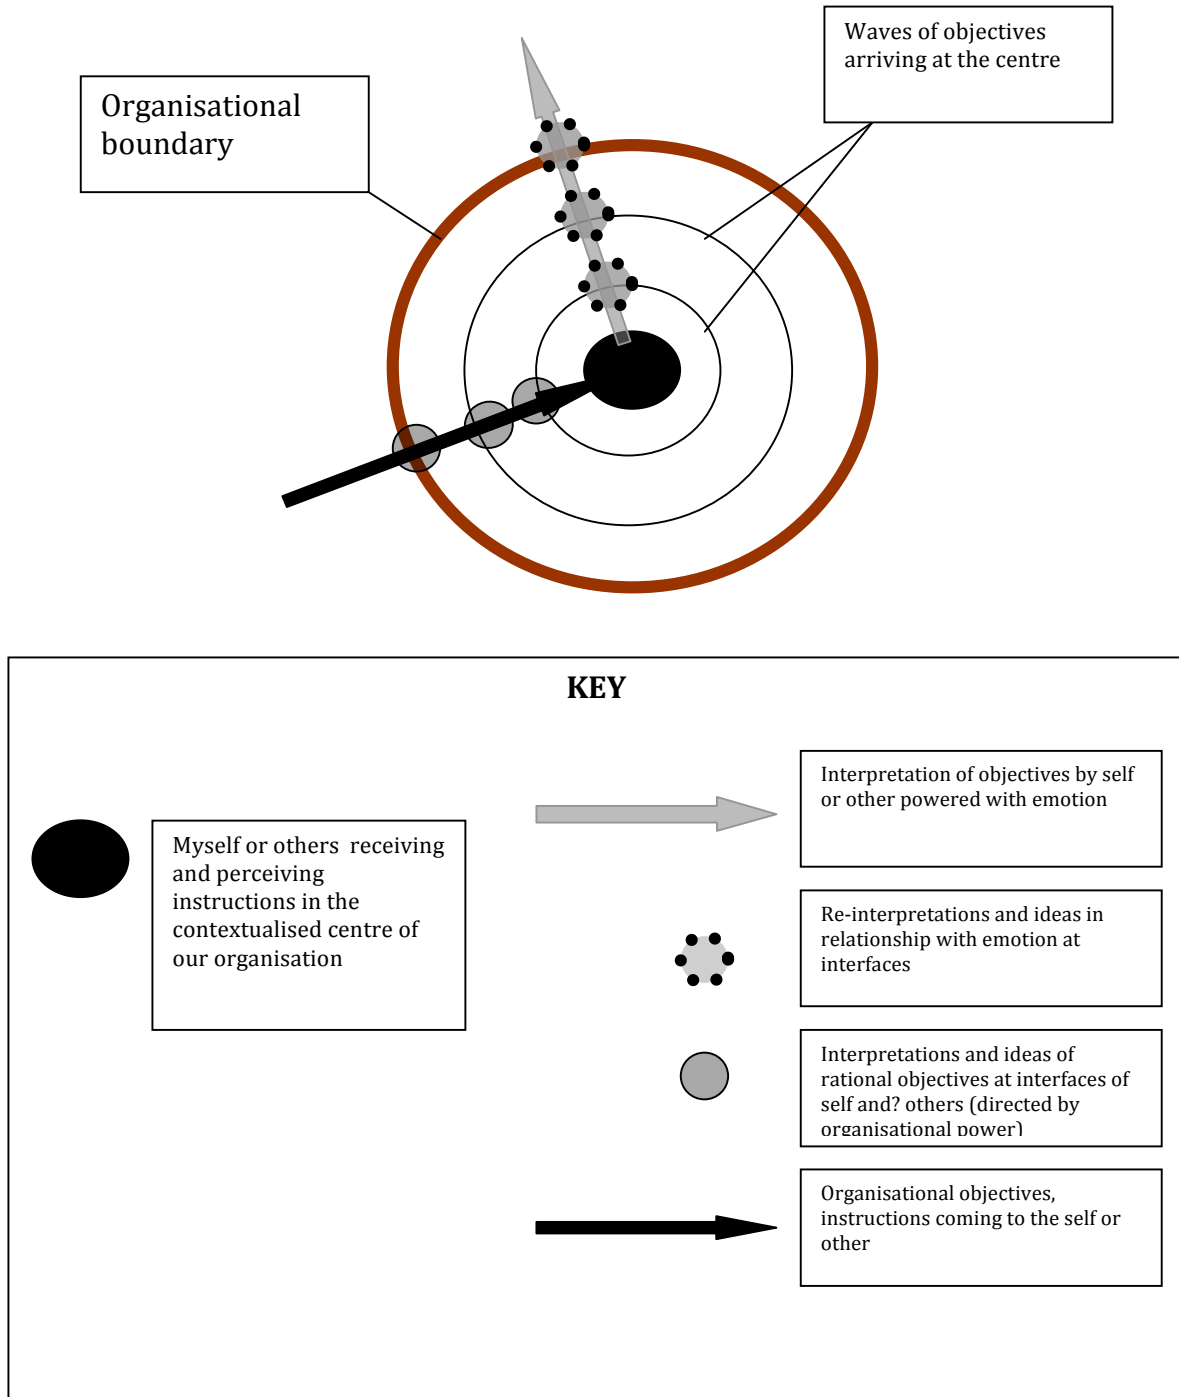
Organisational boundary

Waves of objectives arriving at the centre

KEY

Interpretation of objectives by self or other powered with emotion

Myself or others receiving and perceiving instructions in the contextualised centre of our organisation

Re-interpretations and ideas in relationship with emotion at interfaces

Interpretations and ideas of rational objectives at interfaces of self and? others (directed by organisational power)

Organisational objectives, instructions coming to the self or other